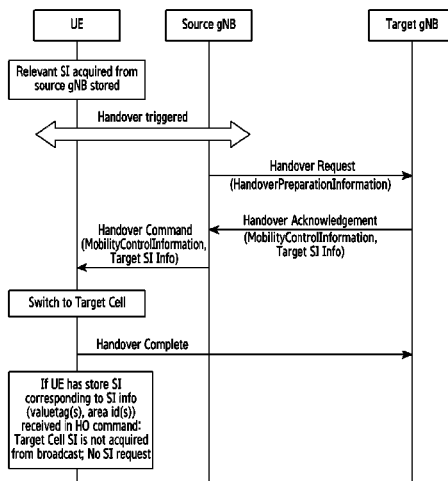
UE

Source gNB

Target gNB

Relevant SI acquired from source gNB stored

Handover triggered

Handover Request (HandoverPreparationInformation)

Handover Acknowledgement (MobilityControlInformation, Target SI Info)

Handover Command (MobilityControlInformation, Target SI Info)

Switch to Target Cell

Handover Complete

If UE has store SI corresponding to SI info (valuetag(s), area id(s)) received in HO command: Target Cell SI is not acquired from broadcast; No SI request